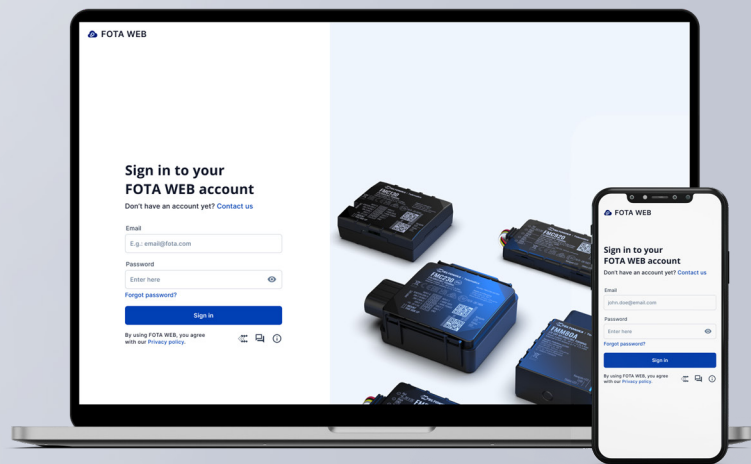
FOTA WEB

Sign in to your FOTA WEB account

Don't have an account yet? Contact us

Email

E.g.: email@fota.com

Password

Enter here

Forgot password?

Sign in

By using FOTA WEB, you agree with our Privacy policy.

FMC230

FMM920

FMM80A

FOTA WEB

Sign in to your FOTA WEB account

Don't have an account yet? Contact us

Email

john.doe@email.com

Password

Enter here

Forgot password?

Sign in

By using FOTA WEB, you agree with our Privacy policy.